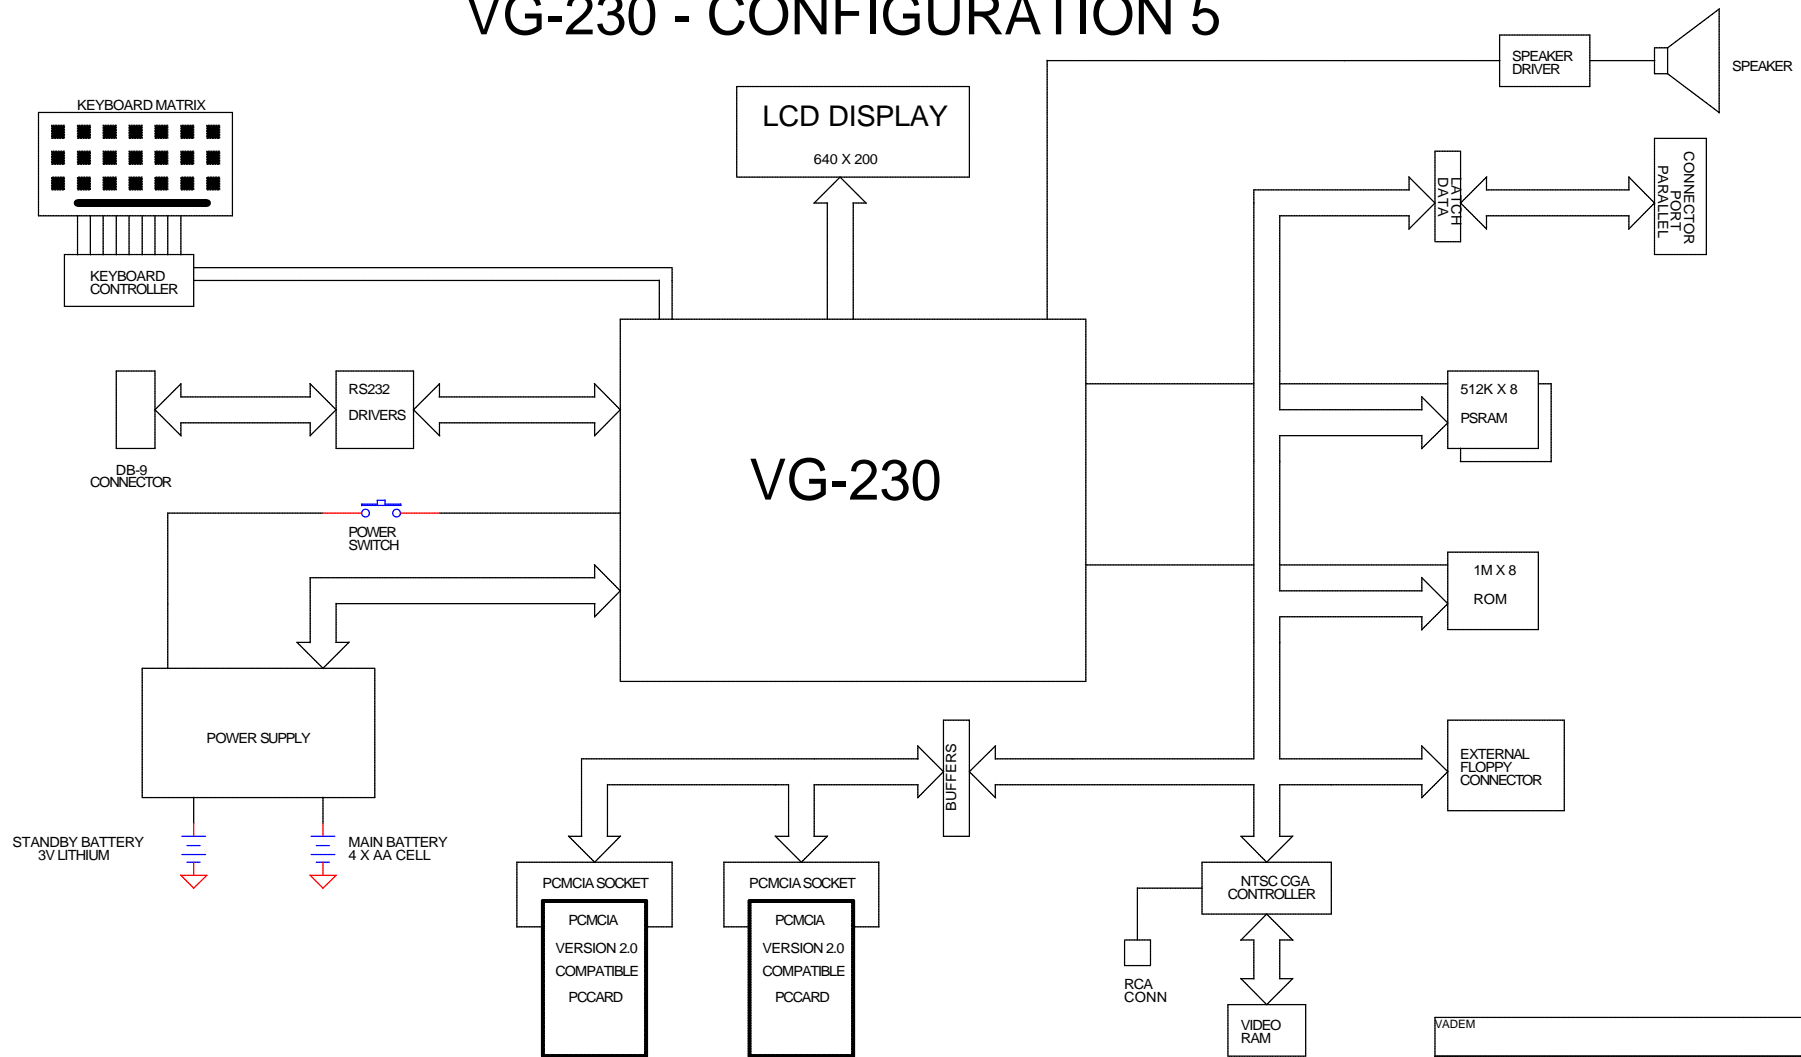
VG-230 - CONFIGURATION 5

KEYBOARD MATRIX

KEYBOARD CONTROLLER

LCD DISPLAY
640 X 200

SPEAKER DRIVER

SPEAKER

LATCH DATA

CONNECTOR PORT PARALLEL

DB-9 CONNECTOR

RS232 DRIVERS

VG-230

POWER SWITCH

512K X 8 PSRAM

1M X 8 ROM

POWER SUPPLY

EXTERNAL FLOPPY CONNECTOR

BUFFERS

STANDBY BATTERY 3V LITHIUM

MAIN BATTERY 4 X AA CELL

PCMCIA SOCKET
PCMCIA
VERSION 2.0
COMPATIBLE
PCCARD

PCMCIA SOCKET
PCMCIA
VERSION 2.0
COMPATIBLE
PCCARD

NTSC CGA CONTROLLER

RCA CONN

VIDEO RAM

VADEM